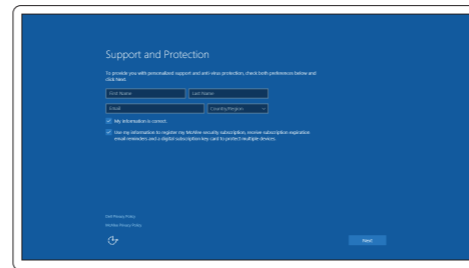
Support and Protection

To provide you with personalized support and anti-virus protection, check both preferences below and click Next.

First Name

Last Name

Email

Country/Region

My information is correct.

Use my information to register my McAfee security subscription, receive subscription expiration email reminders and a digital subscription key card to protect multiple devices.

Dell Privacy Policy

McAfee Privacy Policy

Next